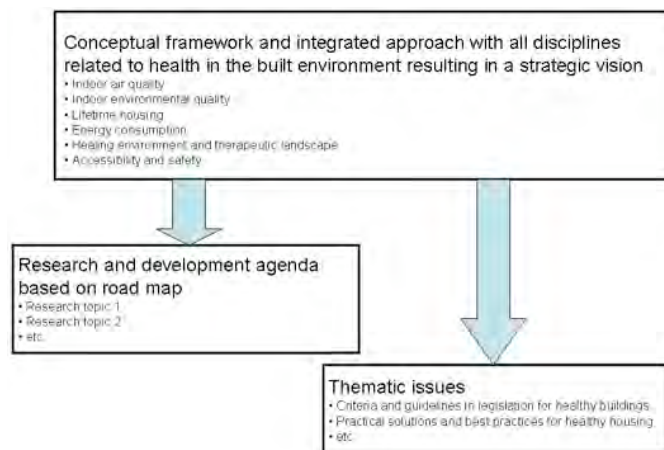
Conceptual framework and integrated approach with all disciplines related to health in the built environment resulting in a strategic vision
• Indoor air quality
• Indoor environmental quality
• Lifetime housing
• Energy consumption
• Healing environment and therapeutic landscape
• Accessibility and safety

Research and development agenda based on road map
• Research topic 1
• Research topic 2
• etc.

Thematic issues
• Criteria and guidelines in legislation for healthy buildings
• Practical solutions and best practices for healthy housing
• etc.